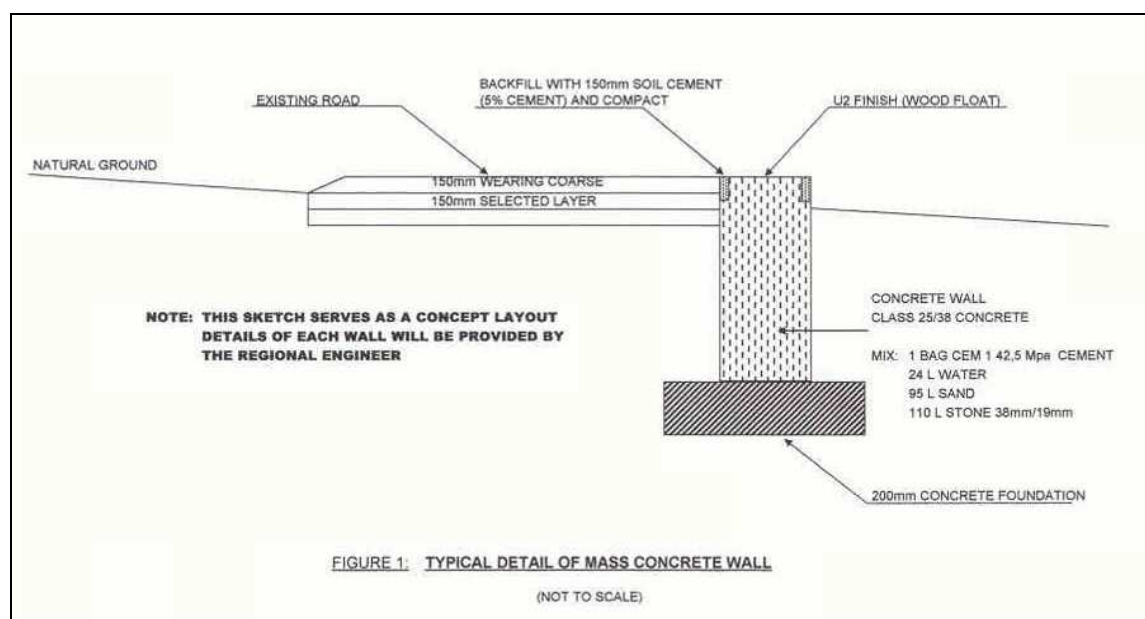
BACKFILL WITH 150mm SOIL CEMENT (5% CEMENT) AND COMPACT

EXISTING ROAD

U2 FINISH (WOOD FLOAT)

NATURAL GROUND

150mm WEARING COARSE

150mm SELECTED LAYER

NOTE: THIS SKETCH SERVES AS A CONCEPT LAYOUT DETAILS OF EACH WALL WILL BE PROVIDED BY THE REGIONAL ENGINEER

CONCRETE WALL
CLASS 25/38 CONCRETE

MIX: 1 BAG CEM 1 42,5 Mpa CEMENT
24 L WATER
95 L SAND
110 L STONE 38mm/19mm

200mm CONCRETE FOUNDATION

FIGURE 1: TYPICAL DETAIL OF MASS CONCRETE WALL

(NOT TO SCALE)